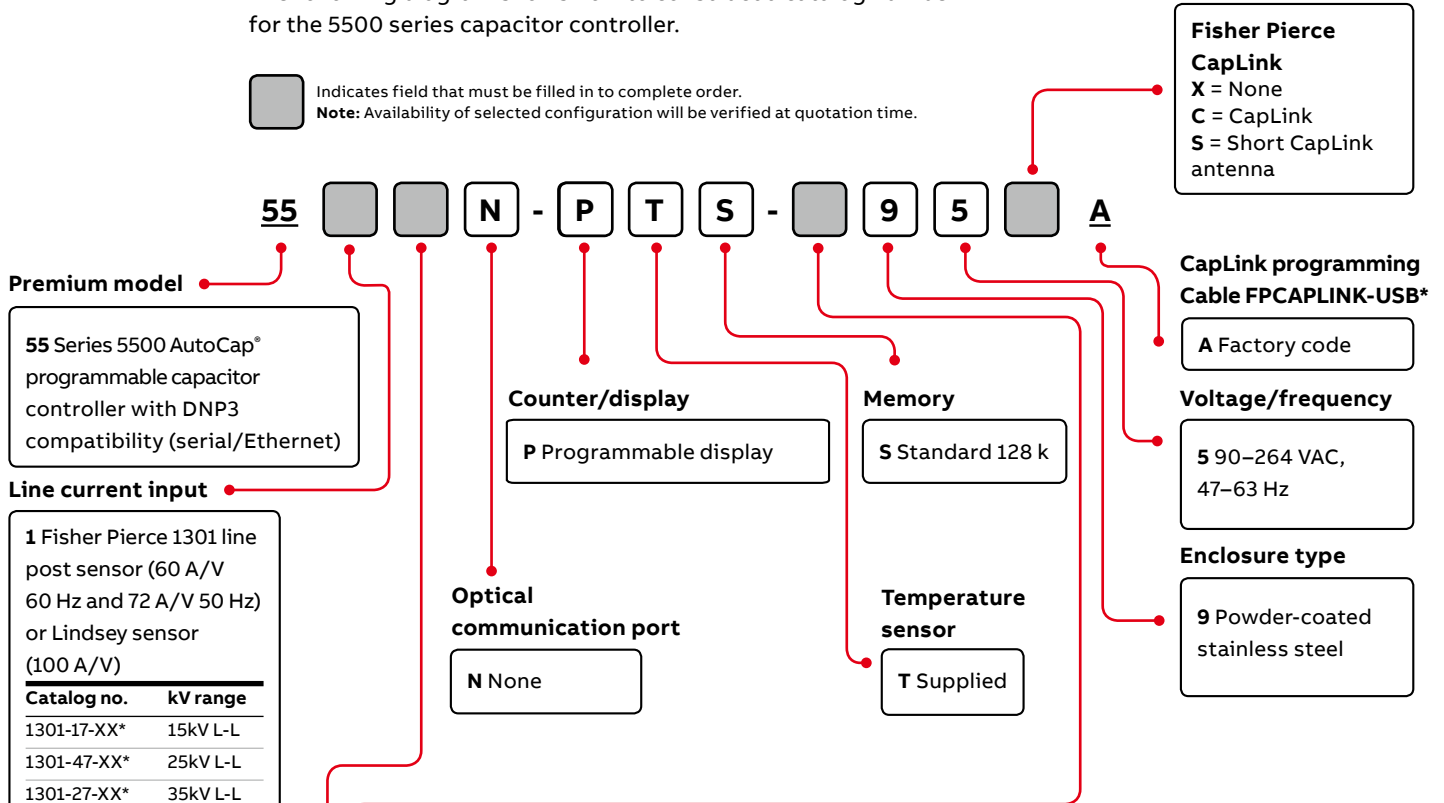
for the 5500 series capacitor controller.

Indicates field that must be filled in to complete order.
**Note:** Availability of selected configuration will be verified at quotation time.

**Fisher Pierce CapLink**
**X** = None
**C** = CapLink
**S** = Short CapLink antenna

55 [ ] [ ] N - P T S - [ ] 9 5 [ ] A

**Premium model**

**55** Series 5500 AutoCap® programmable capacitor controller with DNP3 compatibility (serial/Ethernet)

**Line current input**

**1** Fisher Pierce 1301 line post sensor (60 A/V 60 Hz and 72 A/V 50 Hz) or Lindsey sensor (100 A/V)

| Catalog no. | kV range |
|---|---|
| 1301-17-XX* | 15kV L-L |
| 1301-47-XX* | 25kV L-L |
| 1301-27-XX* | 35kV L-L |

**Counter/display**

**P** Programmable display

**Memory**

**S** Standard 128 k

**Optical communication port**

**N** None

**Temperature sensor**

**T** Supplied

**CapLink programming Cable FPCAPLINK-USB***

**A** Factory code

**Voltage/frequency**

**5** 90–264 VAC, 47–63 Hz

**Enclosure type**

**9** Powder-coated stainless steel